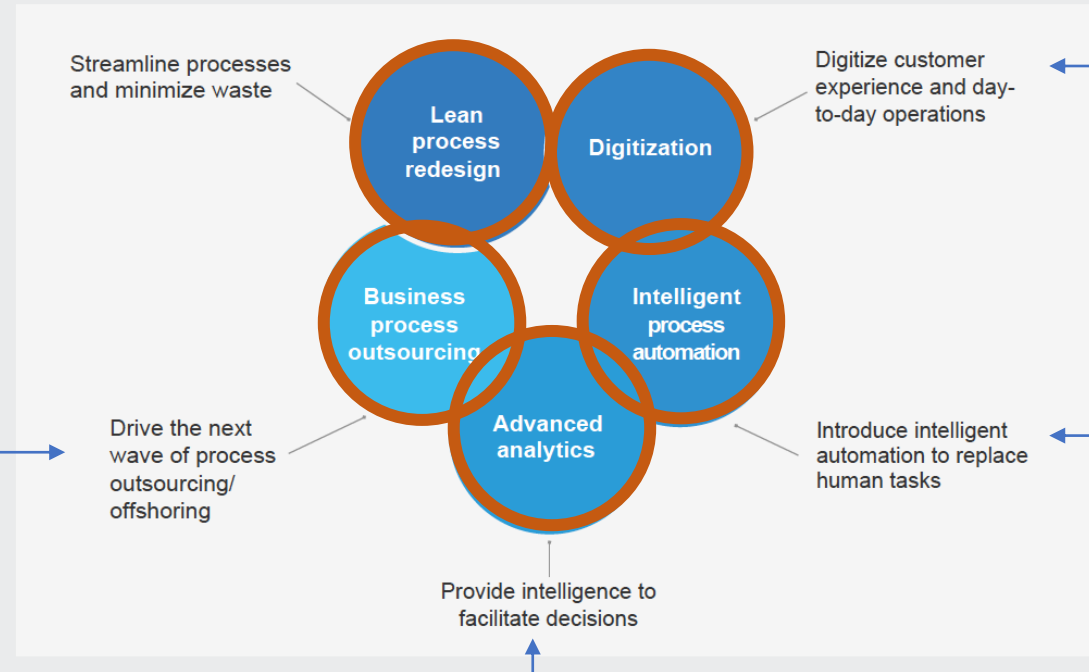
Streamline processes and minimize waste

Lean process redesign

Digitization

Digitize customer experience and day-to-day operations

Business process outsourcing

Intelligent process automation

Advanced analytics

Drive the next wave of process outsourcing/ offshoring

Introduce intelligent automation to replace human tasks

Provide intelligence to facilitate decisions